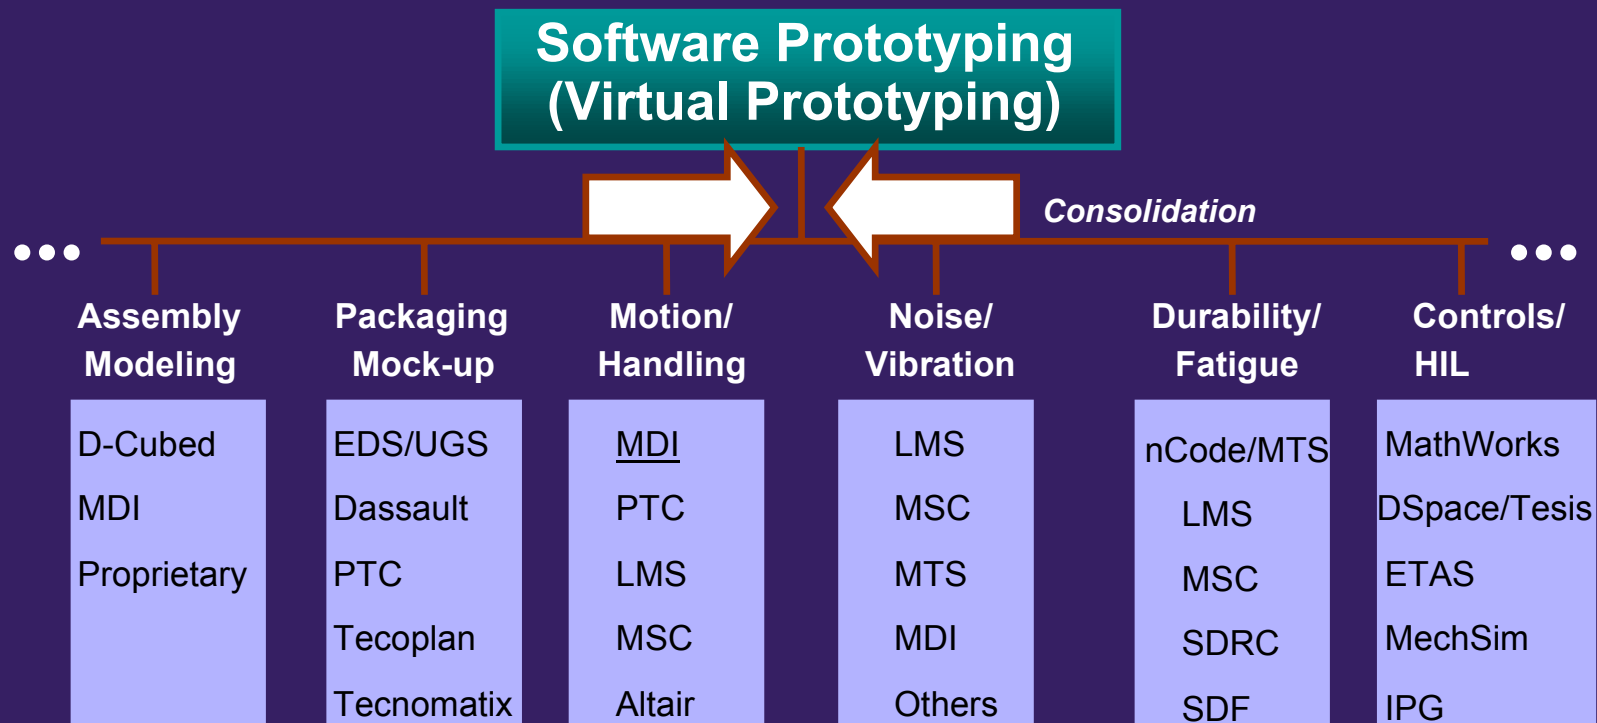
Software Prototyping
(Virtual Prototyping)

Consolidation

Assembly Modeling

D-Cubed
MDI
Proprietary

Packaging Mock-up

EDS/UGS
Dassault
PTC
Tecoplan
Tecnomatix

Motion/ Handling

MDI
PTC
LMS
MSC
Altair

Noise/ Vibration

LMS
MSC
MTS
MDI
Others

Durability/ Fatigue

nCode/MTS
LMS
MSC
SDRC
SDF

Controls/ HIL

MathWorks
DSpace/Tesis
ETAS
MechSim
IPG